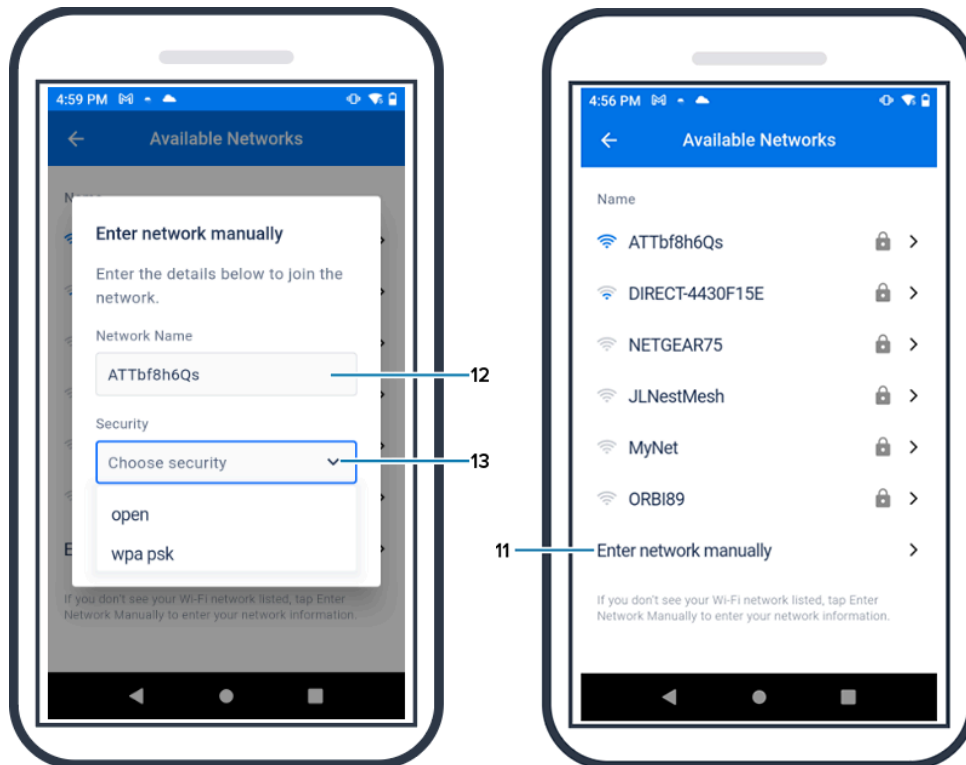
4:59 PM

Available Networks

Name

Enter network manually

Enter the details below to join the network.

Network Name

ATTbf8h6Qs

12

Security

Choose security

13

open

wpa psk

E

If you don't see your Wi-Fi network listed, tap Enter Network Manually to enter your network information.

4:56 PM

Available Networks

Name

ATTbf8h6Qs

DIRECT-4430F15E

NETGEAR75

JLNestMesh

MyNet

ORBI89

11

Enter network manually

If you don't see your Wi-Fi network listed, tap Enter Network Manually to enter your network information.